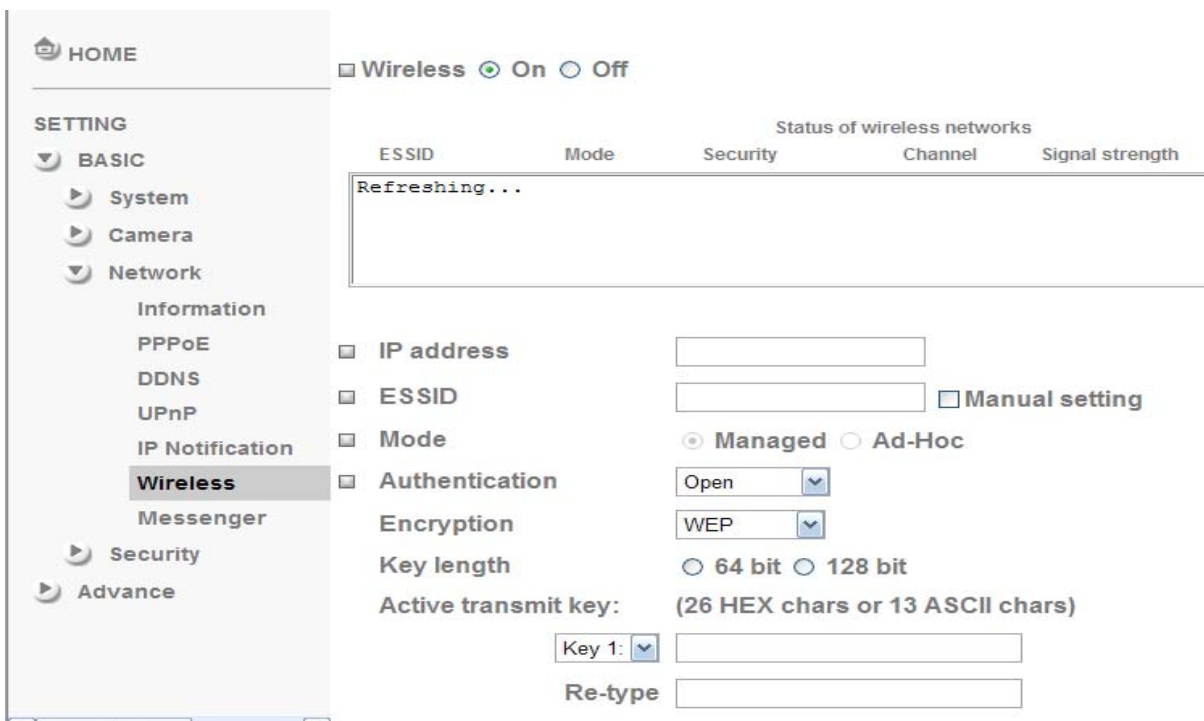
HOME

SETTING

BASIC

System

Camera

Network

Information

PPPoE

DDNS

UPnP

IP Notification

Wireless

Messenger

Security

Advance

Wireless On Off

Status of wireless networks

| ESSID | Mode | Security | Channel | Signal strength |
|---|---|---|---|---|

Refreshing...

IP address

ESSID Manual setting

Mode Managed Ad-Hoc

Authentication Open

Encryption WEP

Key length 64 bit 128 bit

Active transmit key: (26 HEX chars or 13 ASCII chars)

Key 1:

Re-type